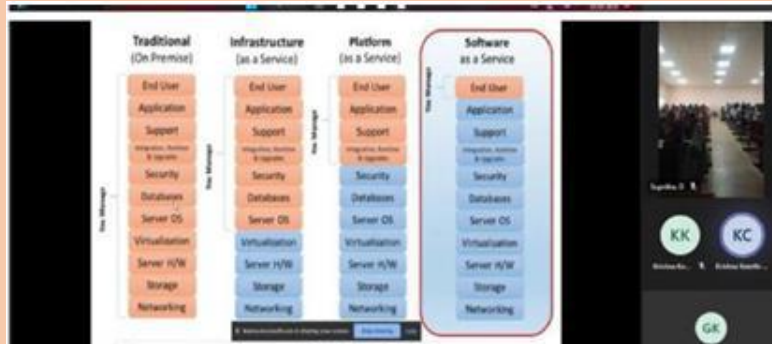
Traditional
(On Premise)

End User
Application
Support
Integration, Runtime & Upgrades
Security
Databases
Server OS
Virtualization
Server H/W
Storage
Networking

You Manage

Infrastructure
(as a Service)

End User
Application
Support
Integration, Runtime & Upgrades
Security
Databases
Server OS
Virtualization
Server H/W
Storage
Networking

You Manage

Platform
(as a Service)

End User
Application
Support
Integration, Runtime & Upgrades
Security
Databases
Server OS
Virtualization
Server H/W
Storage
Networking

You Manage

Software
as a Service

End User
Application
Support
Integration, Runtime & Upgrades
Security
Databases
Server OS
Virtualization
Server H/W
Storage
Networking

You Manage

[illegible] Stop sharing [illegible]

Supriya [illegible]

KK
Krishna Ku...

KC
Krishna Kanth...

GK